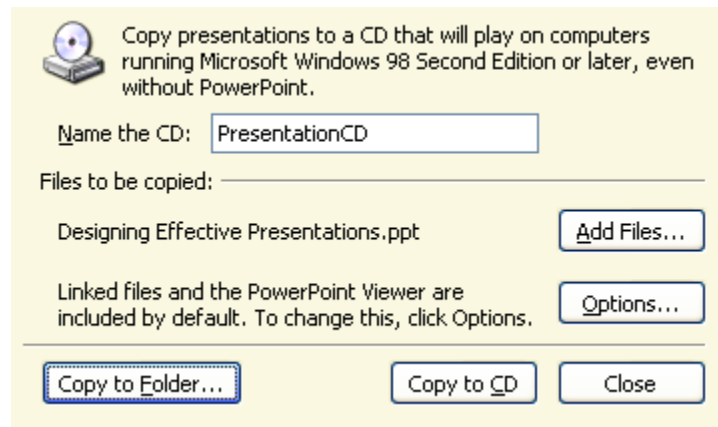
Copy presentations to a CD that will play on computers running Microsoft Windows 98 Second Edition or later, even without PowerPoint.

Name the CD: PresentationCD

Files to be copied:

Designing Effective Presentations.ppt

Add Files...

Linked files and the PowerPoint Viewer are included by default. To change this, click Options.

Options...

Copy to Folder...

Copy to CD

Close